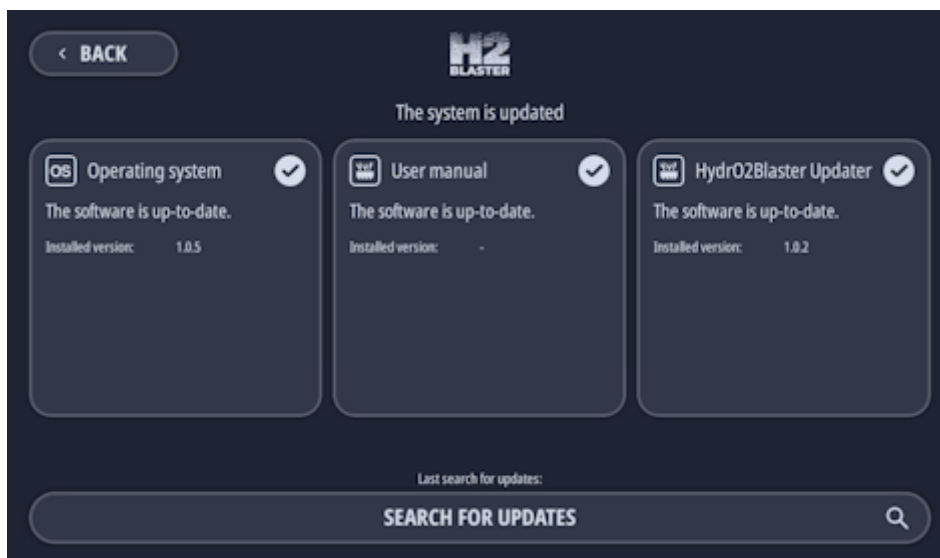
< BACK

H2 BLASTER

The system is updated

OS Operating system
The software is up-to-date.
Installed version: 1.0.5

User manual
The software is up-to-date.
Installed version: -

HydrO2Blaster Updater
The software is up-to-date.
Installed version: 1.0.2

Last search for updates:

SEARCH FOR UPDATES